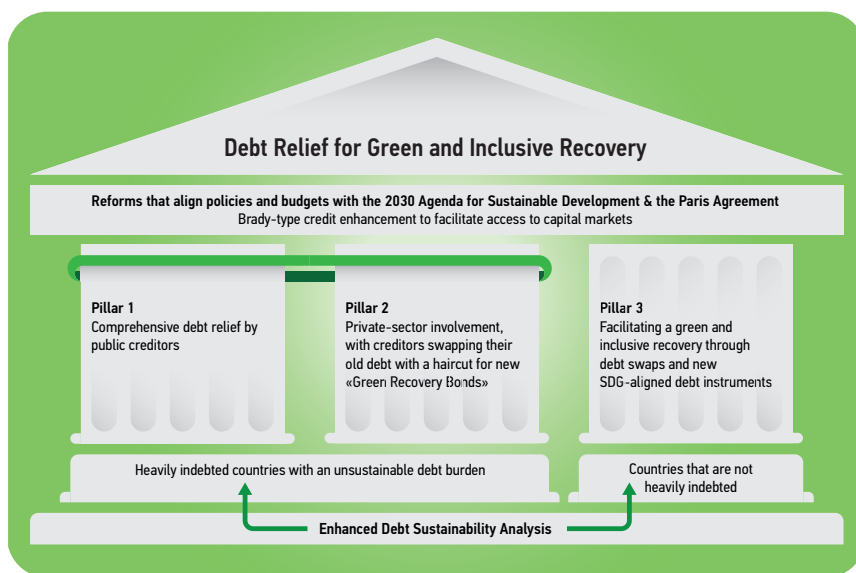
Debt Relief for Green and Inclusive Recovery

Reforms that align policies and budgets with the 2030 Agenda for Sustainable Development & the Paris Agreement
Brady-type credit enhancement to facilitate access to capital markets

Pillar 1
Comprehensive debt relief by public creditors

Pillar 2
Private-sector involvement, with creditors swapping their old debt with a haircut for new «Green Recovery Bonds»

Pillar 3
Facilitating a green and inclusive recovery through debt swaps and new SDG-aligned debt instruments

Heavily indebted countries with an unsustainable debt burden

Countries that are not heavily indebted

Enhanced Debt Sustainability Analysis